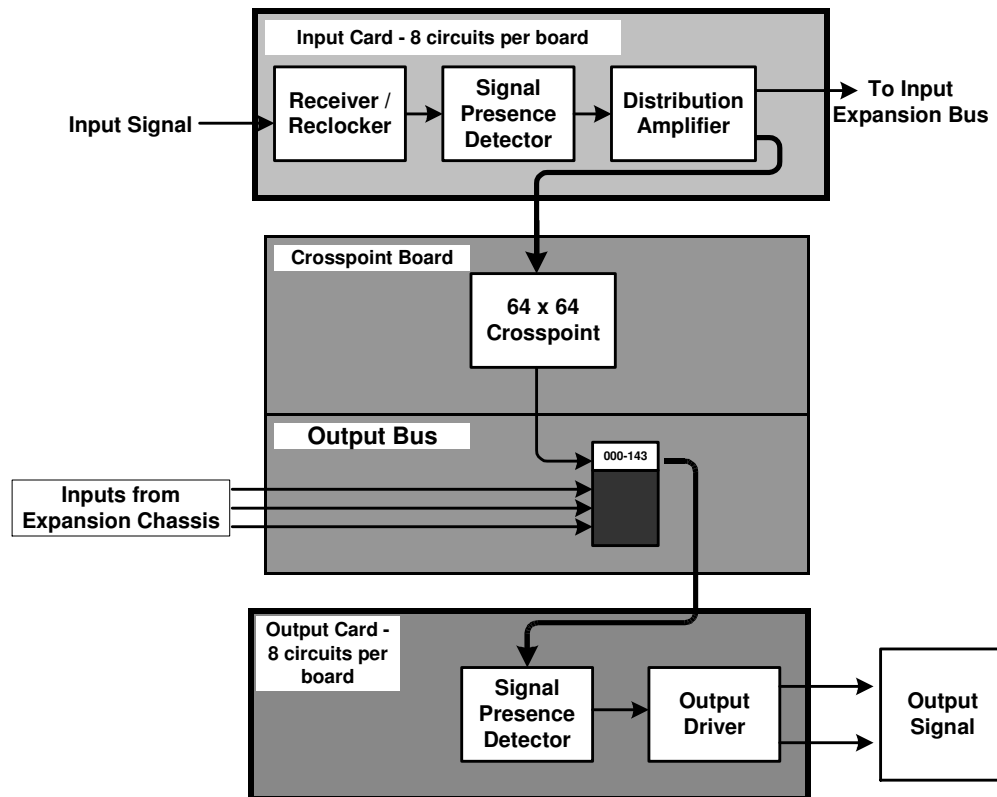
Input Card - 8 circuits per board

Input Signal

Receiver / Reclocker

Signal Presence Detector

Distribution Amplifier

To Input Expansion Bus

Crosspoint Board

64 x 64 Crosspoint

Output Bus

000-143

Inputs from Expansion Chassis

Output Card - 8 circuits per board

Signal Presence Detector

Output Driver

Output Signal